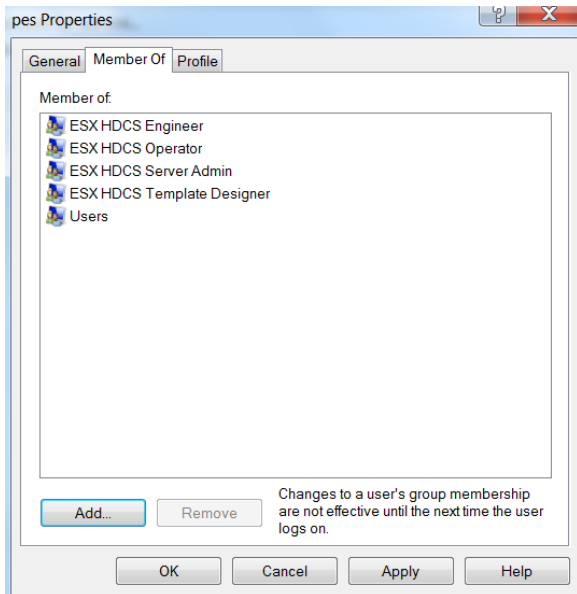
pes Properties

?

X

General

Member Of

Profile

Member of:

ESX HDCS Engineer
ESX HDCS Operator
ESX HDCS Server Admin
ESX HDCS Template Designer
Users

Add...

Remove

Changes to a user's group membership are not effective until the next time the user logs on.

OK

Cancel

Apply

Help